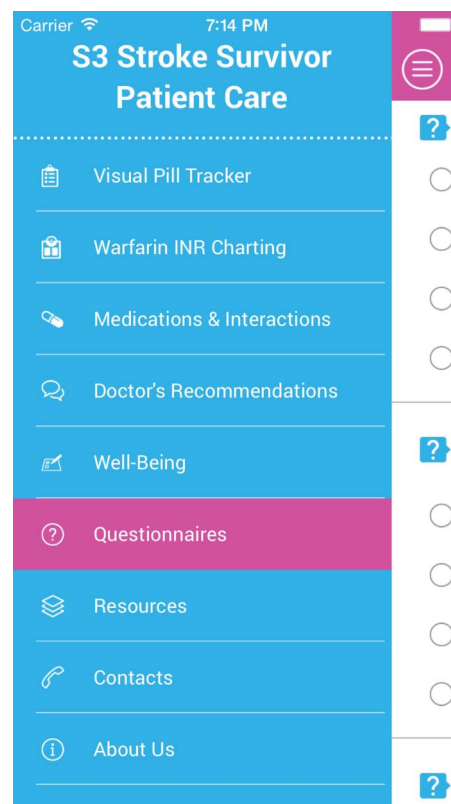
Carrier 7:14 PM

S3 Stroke Survivor Patient Care

Visual Pill Tracker

Warfarin INR Charting

Medications & Interactions

Doctor's Recommendations

Well-Being

Questionnaires

Resources

Contacts

About Us